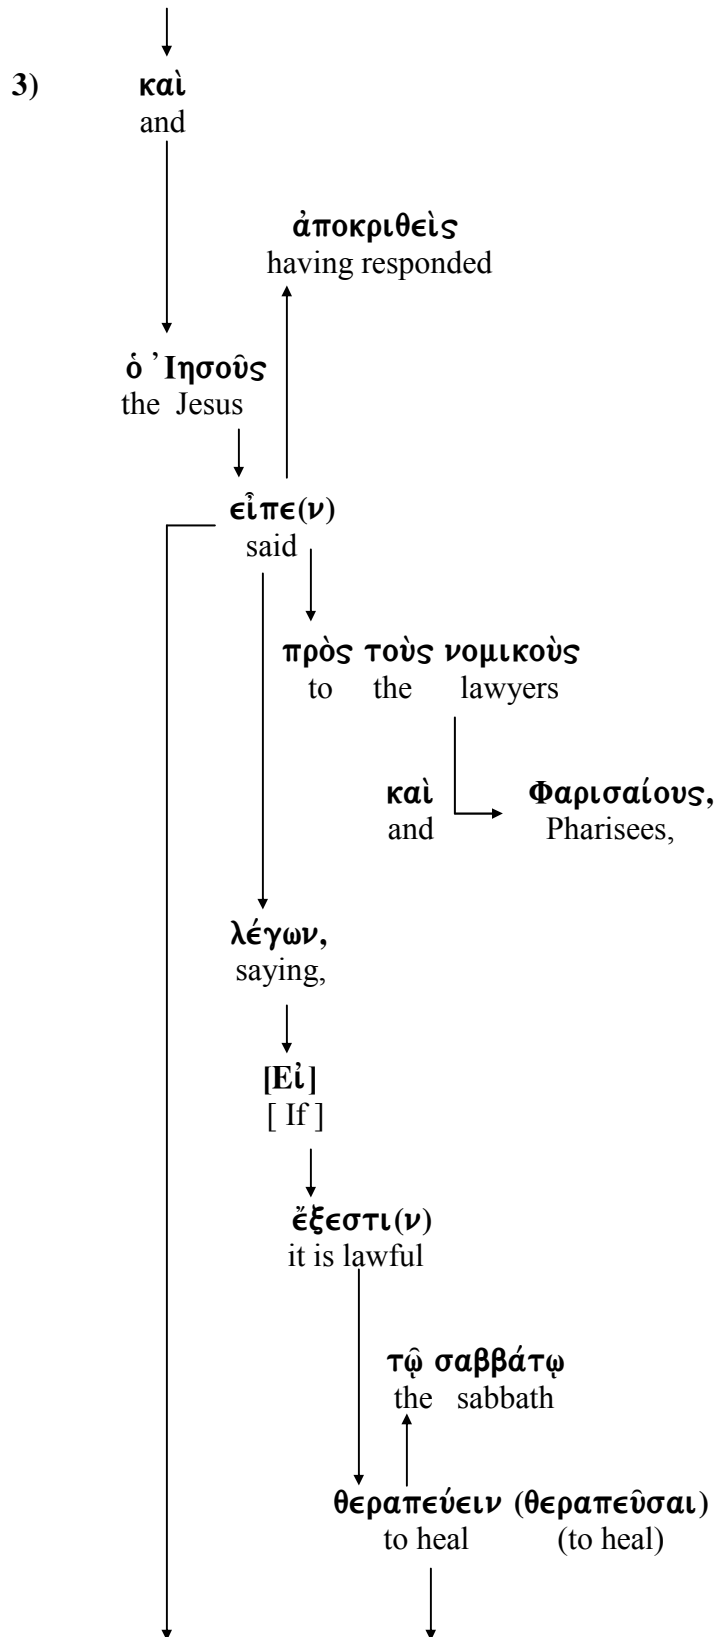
3) καὶ
and

ἀποκριθεὶς
having responded

ὁ Ἰησοῦς
the Jesus

εἶπε(ν)
said

πρὸς τοὺς νομικοὺς
to the lawyers

καὶ Φαρισαίους,
and Pharisees,

λέγων,
saying,

[Εἰ]
[ If ]

ἔξεστι(ν)
it is lawful

τῷ σαββάτῳ
the sabbath

θεραπεύειν (θεραπεῦσαι)
to heal (to heal)